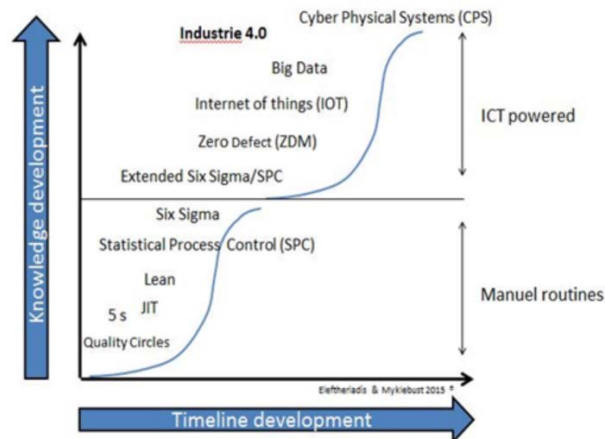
Knowledge development

Industrie 4.0

Cyber Physical Systems (CPS)

Big Data

Internet of things (IOT)

Zero Defect (ZDM)

Extended Six Sigma/SPC

ICT powered

Six Sigma

Statistical Process Control (SPC)

Lean

JIT

5 s

Quality Circles

Manuel routines

Eleftheriadis & Myklebust 2015 ©

Timeline development